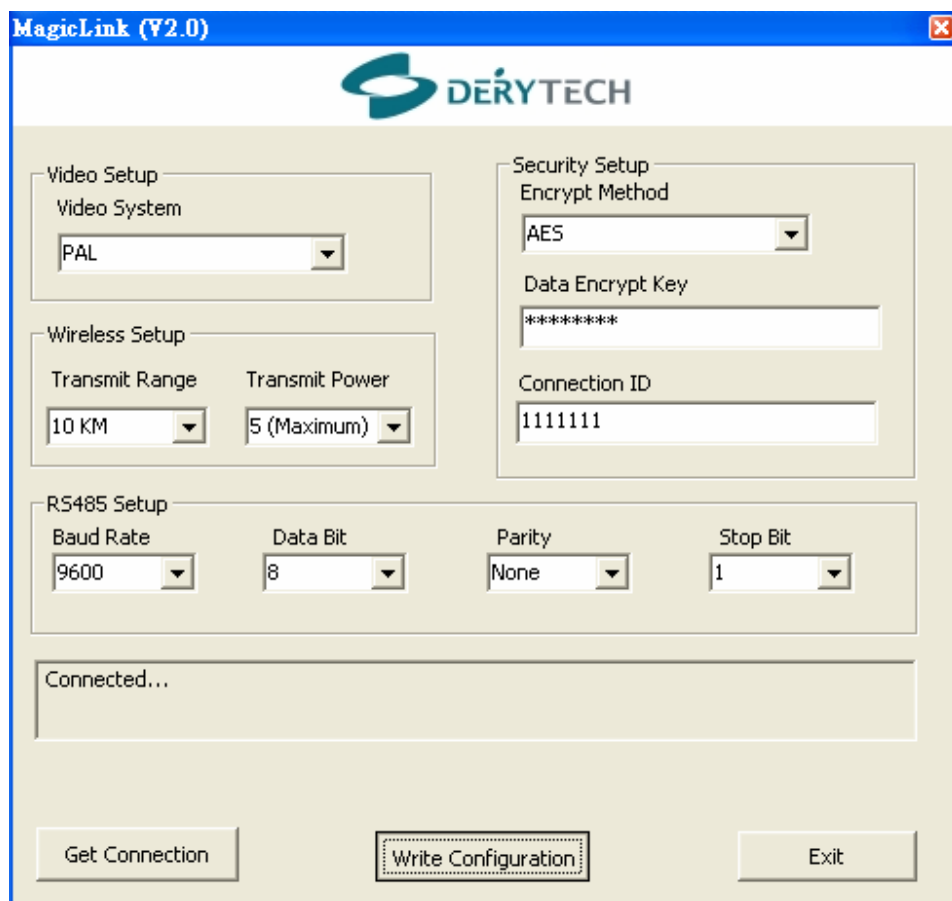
MagicLink (V2.0)

DERYTECH

Video Setup
Video System
PAL

Wireless Setup
Transmit Range
10 KM
Transmit Power
5 (Maximum)

Security Setup
Encrypt Method
AES
Data Encrypt Key
********
Connection ID
1111111

RS485 Setup
Baud Rate
9600
Data Bit
8
Parity
None
Stop Bit
1

Connected...

Get Connection
Write Configuration
Exit